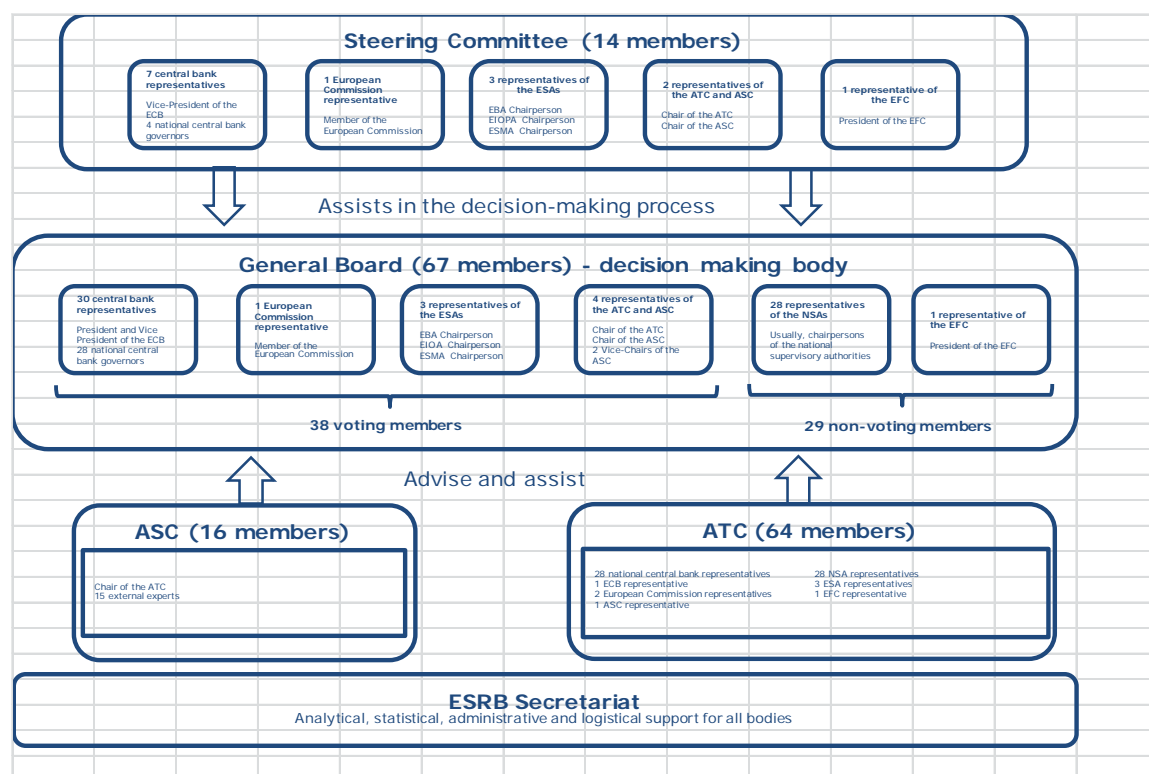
Steering Committee (14 members)

7 central bank representatives
Vice-President of the ECB
4 national central bank governors

1 European Commission representative
Member of the European Commission

3 representatives of the ESAs
EBA Chairperson
EIOPA Chairperson
ESMA Chairperson

2 representatives of the ATC and ASC
Chair of the ATC
Chair of the ASC

1 representative of the EFC
President of the EFC

Assists in the decision-making process

General Board (67 members) - decision making body

30 central bank representatives
President and Vice President of the ECB
28 national central bank governors

1 European Commission representative
Member of the European Commission

3 representatives of the ESAs
EBA Chairperson
EIOA Chairperson
ESMA Chairperson

4 representatives of the ATC and ASC
Chair of the ATC
Chair of the ASC
2 Vice-Chairs of the ASC

28 representatives of the NSAs
Usually, chairpersons of the national supervisory authorities

1 representative of the EFC
President of the EFC

38 voting members

29 non-voting members

Advise and assist

ASC (16 members)
Chair of the ATC
15 external experts

ATC (64 members)
28 national central bank representatives
1 ECB representative
2 European Commission representatives
1 ASC representative
28 NSA representatives
3 ESA representatives
1 EFC representative

ESRB Secretariat
Analytical, statistical, administrative and logistical support for all bodies